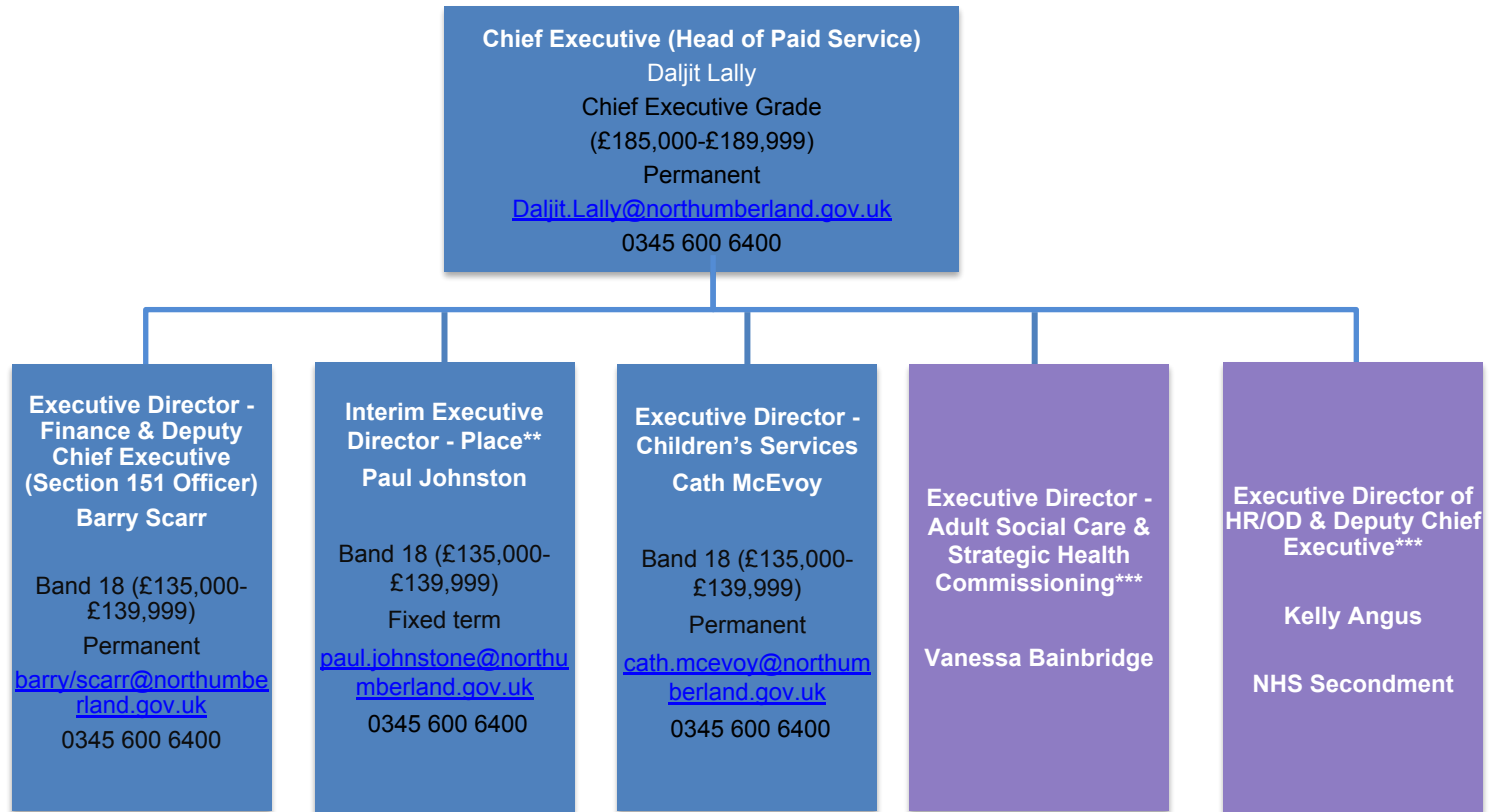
Chief Executive (Head of Paid Service)
Daljit Lally
Chief Executive Grade
(£185,000-£189,999)
Permanent
Daljit.Lally@northumberland.gov.uk
0345 600 6400

Executive Director - Finance & Deputy Chief Executive (Section 151 Officer)
Barry Scarr

Band 18 (£135,000-£139,999)
Permanent
barry/scarr@northumberland.gov.uk
0345 600 6400

Interim Executive Director - Place**
Paul Johnston

Band 18 (£135,000-£139,999)
Fixed term
paul.johnstone@northumberland.gov.uk
0345 600 6400

Executive Director - Children's Services
Cath McEvoy

Band 18 (£135,000-£139,999)
Permanent
cath.mcevoy@northumberland.gov.uk
0345 600 6400

Executive Director - Adult Social Care & Strategic Health Commissioning***

Vanessa Bainbridge

Executive Director of HR/OD & Deputy Chief Executive***

Kelly Angus

NHS Secondment